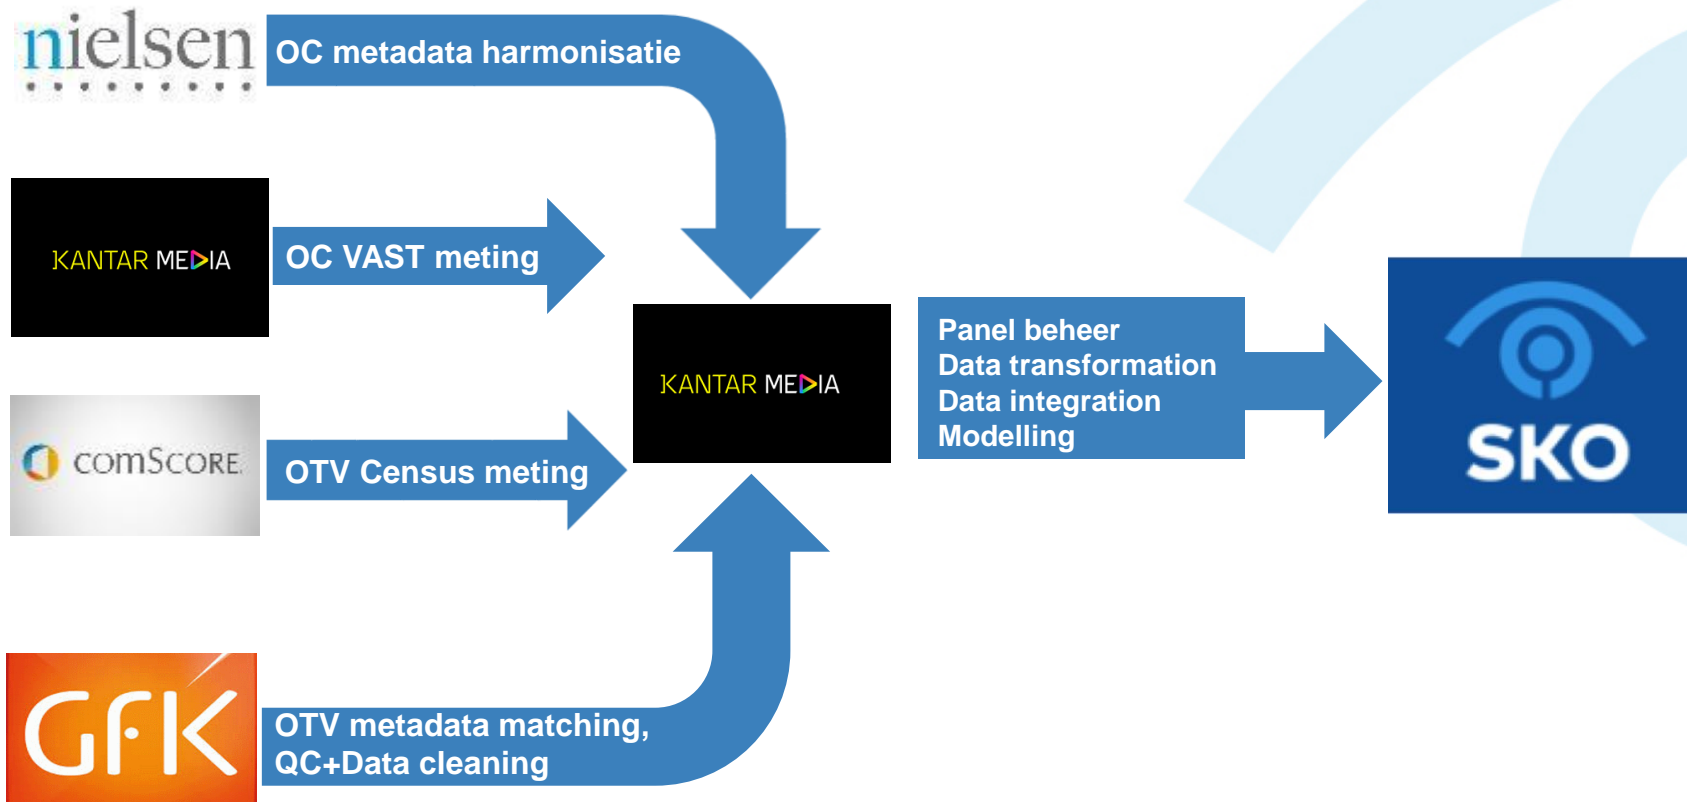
nielsen

OC metadata harmonisatie

KANTAR MEDIA

OC VAST meting

comScore

OTV Census meting

KANTAR MEDIA

Panel beheer
Data transformation
Data integration
Modelling

SKO

GfK

OTV metadata matching, QC+Data cleaning